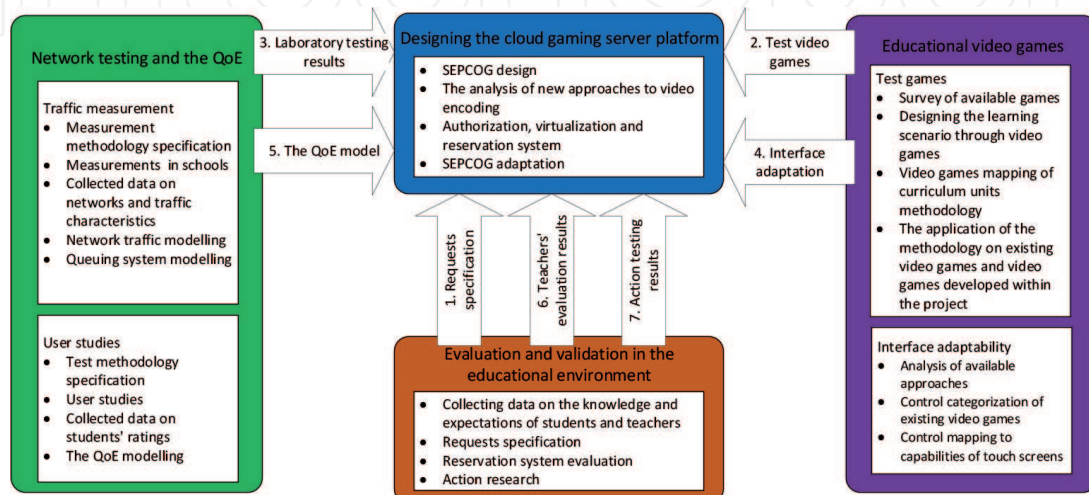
Network testing and the QoE

Traffic measurement
- Measurement methodology specification
- Measurements in schools
- Collected data on networks and traffic characteristics
- Network traffic modelling
- Queuing system modelling

User studies
- Test methodology specification
- User studies
- Collected data on students' ratings
- The QoE modelling

3. Laboratory testing results

5. The QoE model

Designing the cloud gaming server platform
- SEPCOG design
- The analysis of new approaches to video encoding
- Authorization, virtualization and reservation system
- SEPCOG adaptation

2. Test video games

4. Interface adaptation

1. Requests specification

6. Teachers' evaluation results

7. Action testing results

Evaluation and validation in the educational environment
- Collecting data on the knowledge and expectations of students and teachers
- Requests specification
- Reservation system evaluation
- Action research

Educational video games

Test games
- Survey of available games
- Designing the learning scenario through video games
- Video games mapping of curriculum units methodology
- The application of the methodology on existing video games and video games developed within the project

Interface adaptability
- Analysis of available approaches
- Control categorization of existing video games
- Control mapping to capabilities of touch screens